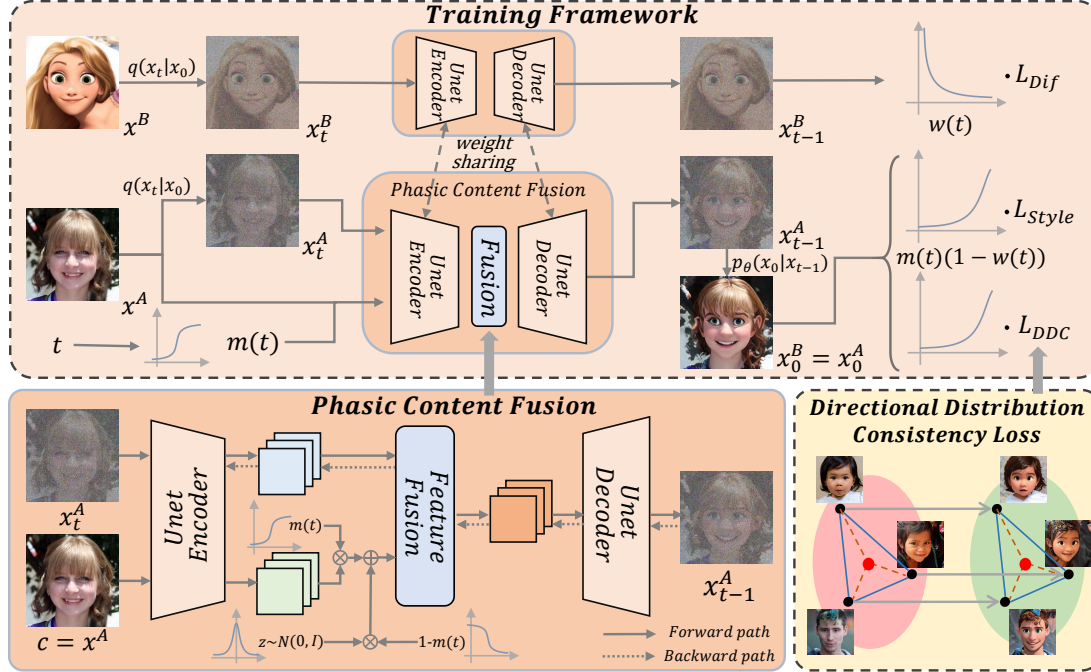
Training Framework

$q(x_t|x_0)$

$x^B$

$x_t^B$

Unet Encoder

Unet Decoder

$x_{t-1}^B$

$w(t)$

$\cdot L_{Dif}$

weight sharing

$q(x_t|x_0)$

Phasic Content Fusion

$x_t^A$

Unet Encoder

Fusion

Unet Decoder

$x_{t-1}^A$

$\cdot L_{Style}$

$p_\theta(x_0|x_{t-1})$

$m(t)(1-w(t))$

$x^A$

$t$

$m(t)$

$x_0^B = x_0^A$

$\cdot L_{DDC}$

Phasic Content Fusion

$x_t^A$

Unet Encoder

$m(t)$

Feature Fusion

Unet Decoder

$c = x^A$

$z \sim N(0, I)$

1-$m(t)$

$x_{t-1}^A$

Forward path

Backward path

Directional Distribution Consistency Loss